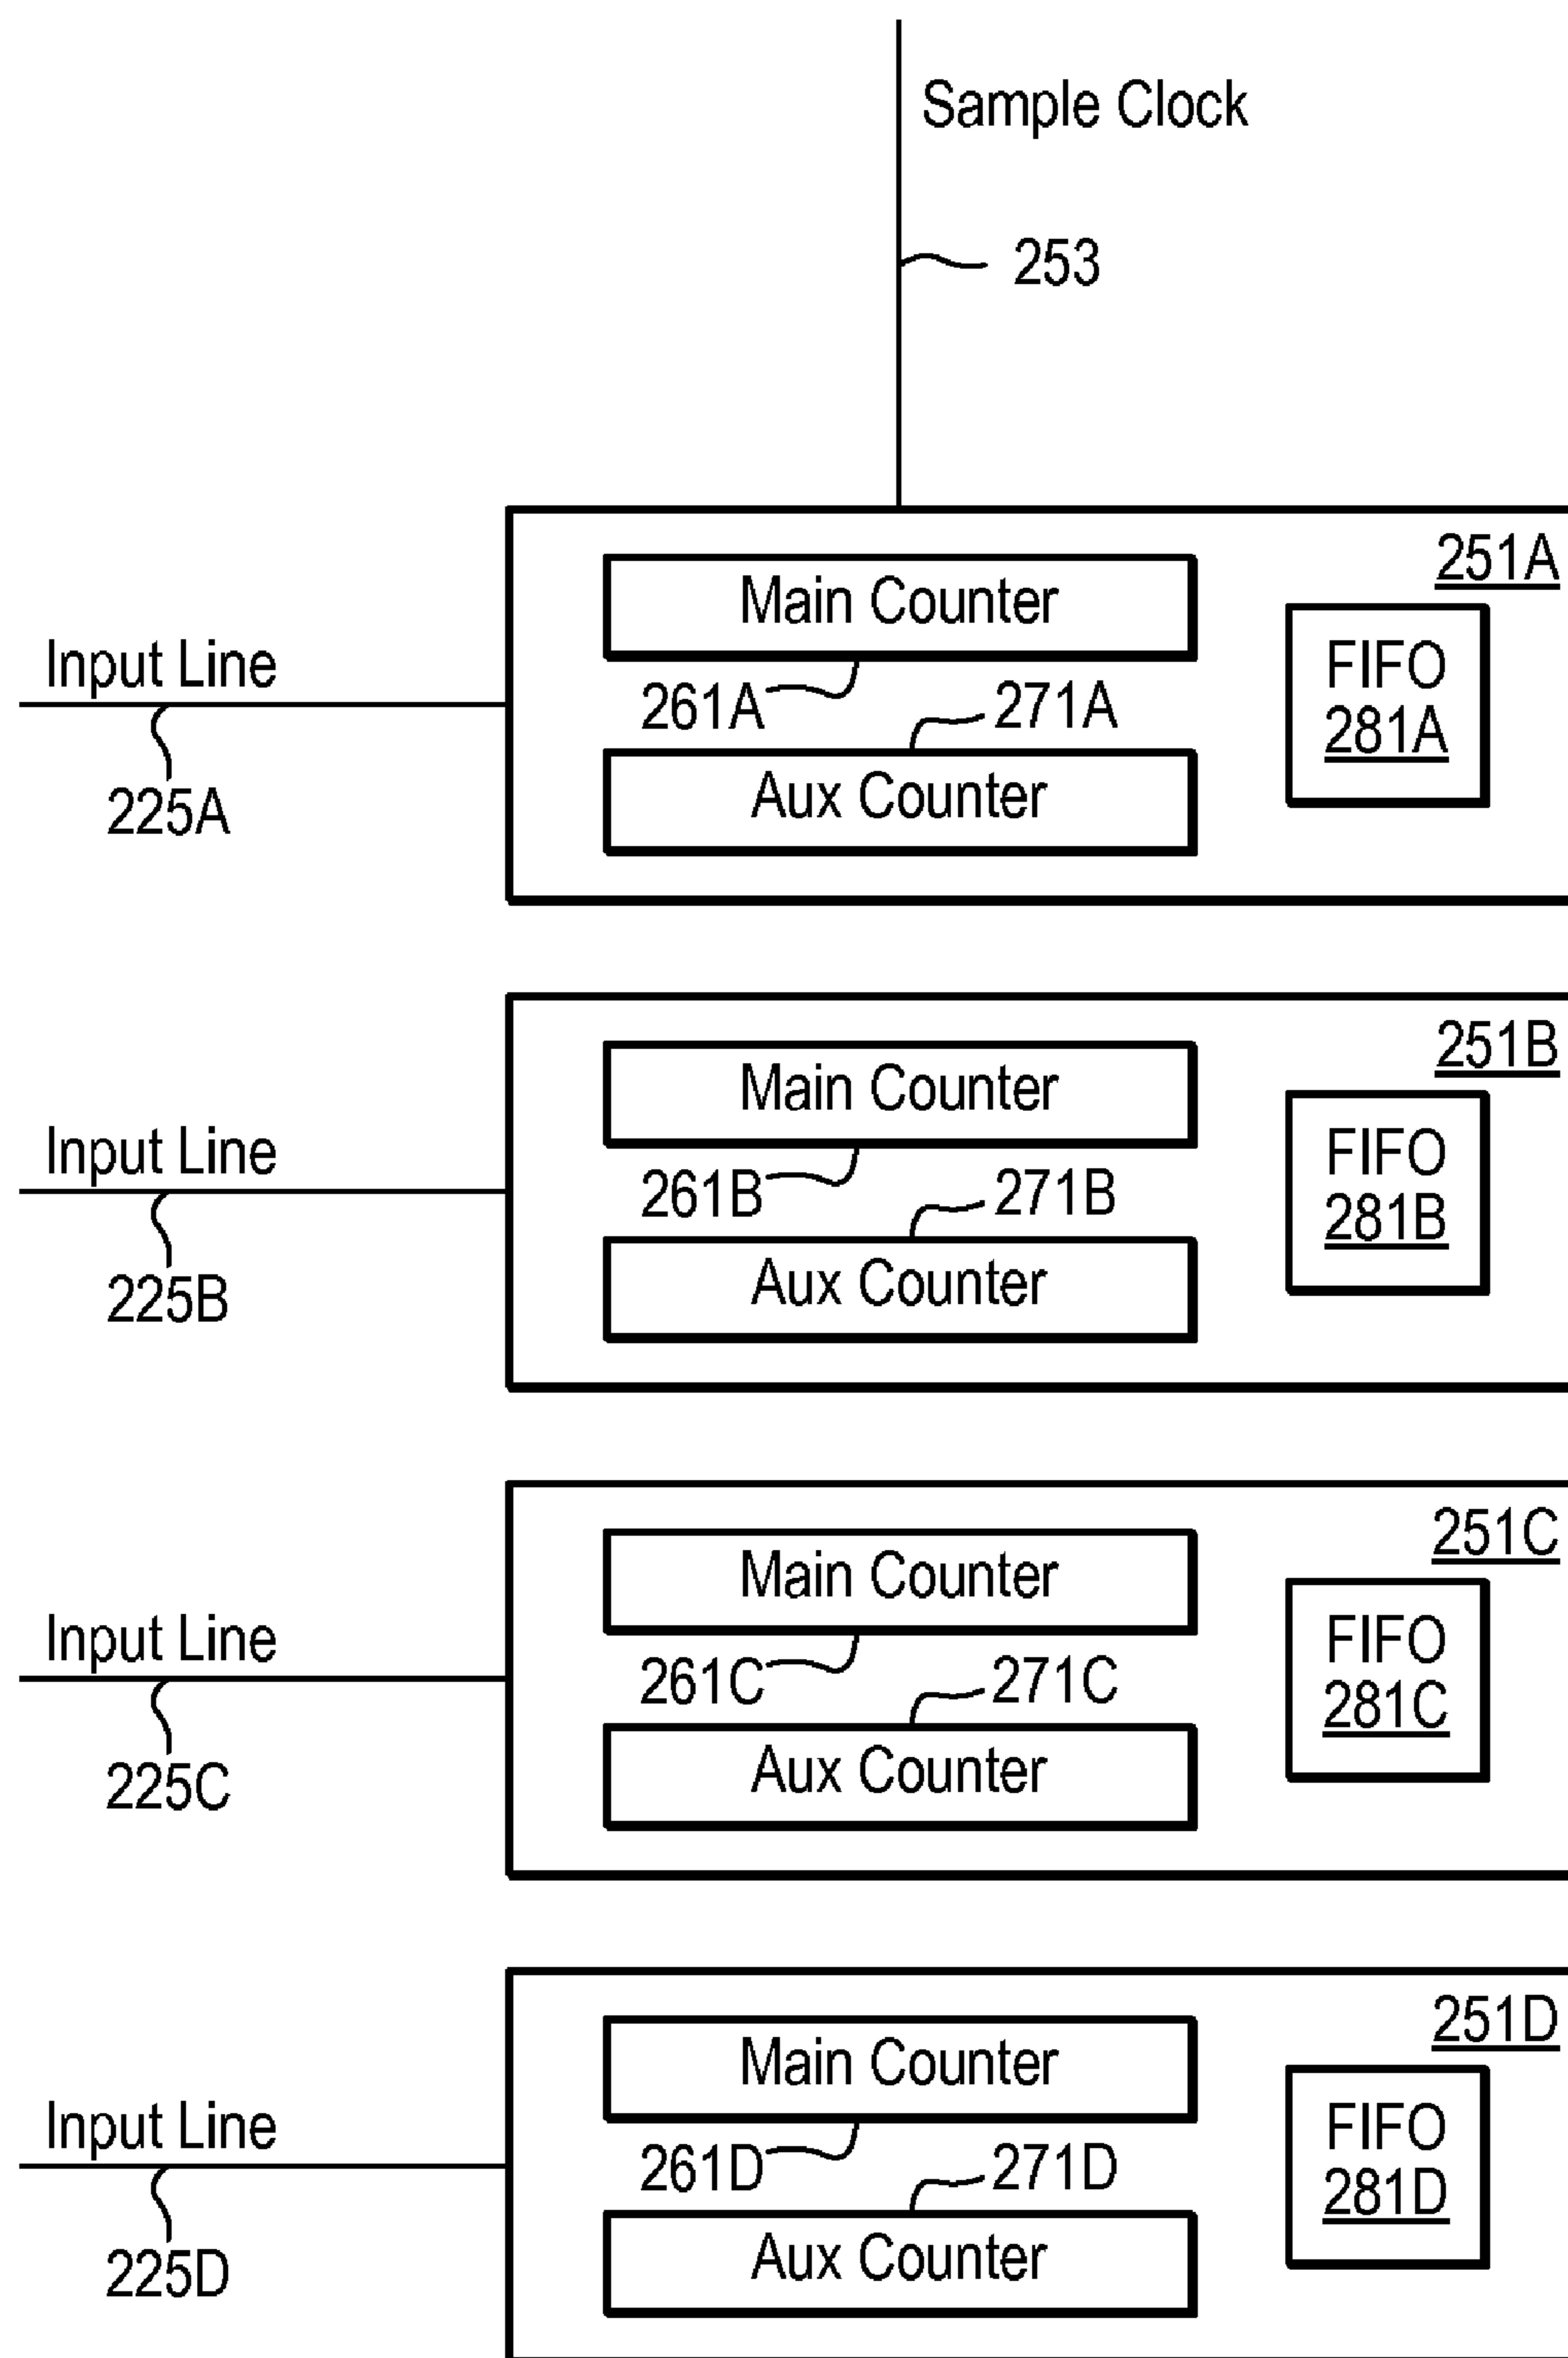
Sample Clock

253

251A

Main Counter

Input Line

261A

271A

FIFO
281A

Aux Counter

225A

251B

Main Counter

Input Line

261B

271B

FIFO
281B

Aux Counter

225B

251C

Main Counter

Input Line

261C

271C

FIFO
281C

Aux Counter

225C

251D

Main Counter

Input Line

261D

271D

FIFO
281D

Aux Counter

225D